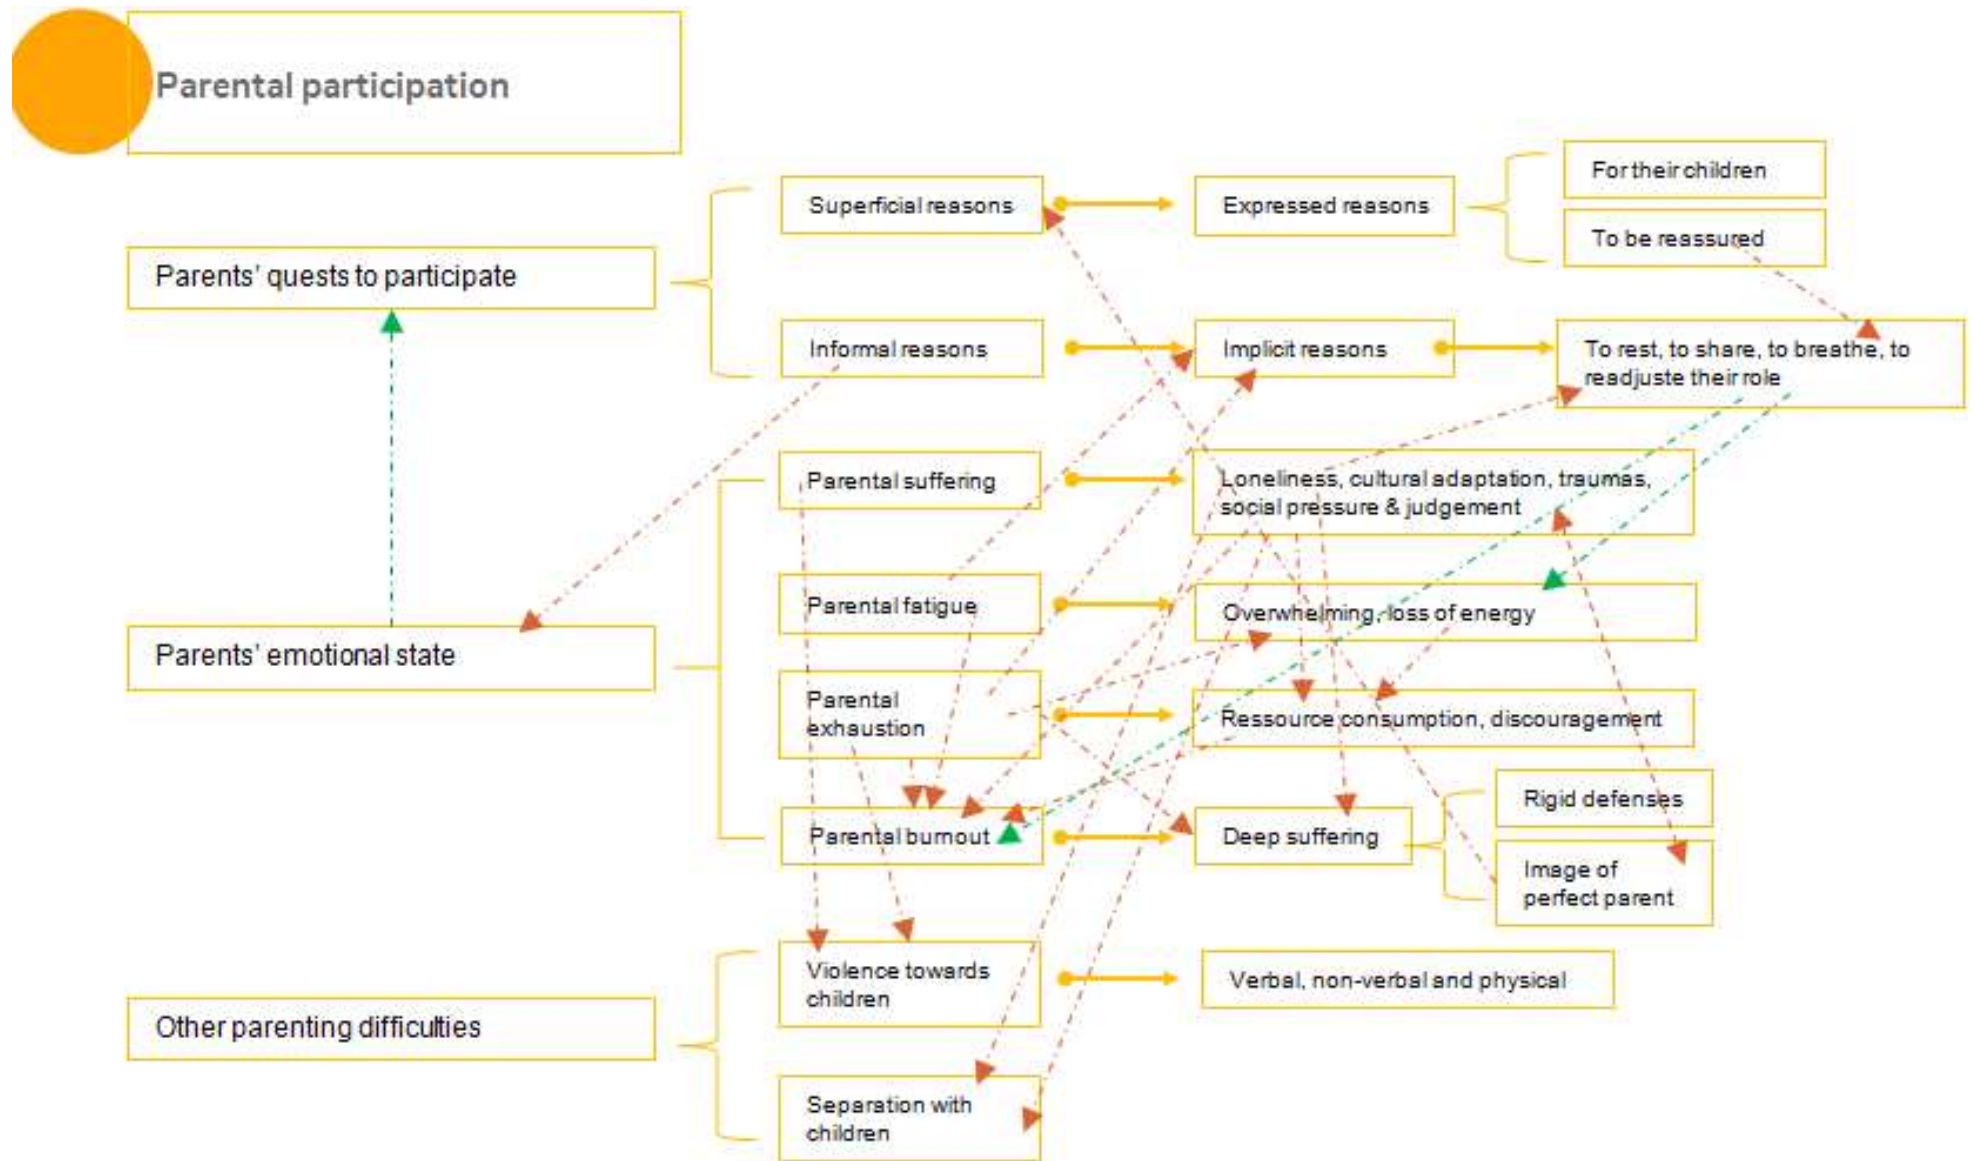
Parental participation

Parents' quests to participate

Superficial reasons

Expressed reasons

For their children

To be reassured

Informal reasons

Implicit reasons

To rest, to share, to breathe, to readjuste their role

Parents' emotional state

Parental suffering

Loneliness, cultural adaptation, traumas, social pressure & judgement

Parental fatigue

Overwhelming, loss of energy

Parental exhaustion

Ressource consumption, discouragement

Parental burnout

Deep suffering

Rigid defenses

Image of perfect parent

Other parenting difficulties

Violence towards children

Verbal, non-verbal and physical

Separation with children